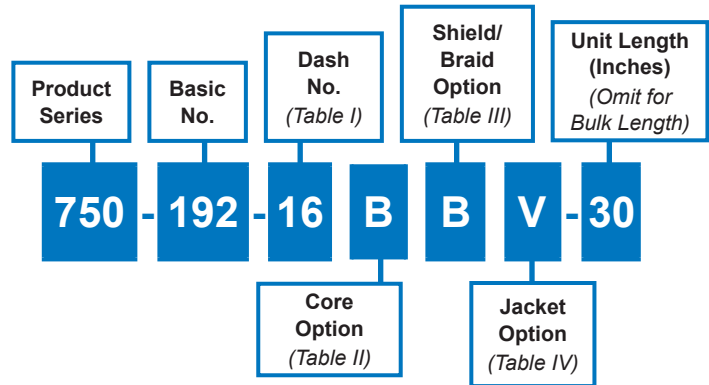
Product Series

Basic No.

Dash No.
(Table I)

Shield/ Braid Option
(Table III)

Unit Length (Inches)
(Omit for Bulk Length)

750 - 192 - 16 B B V - 30

Core Option
(Table II)

Jacket Option
(Table IV)